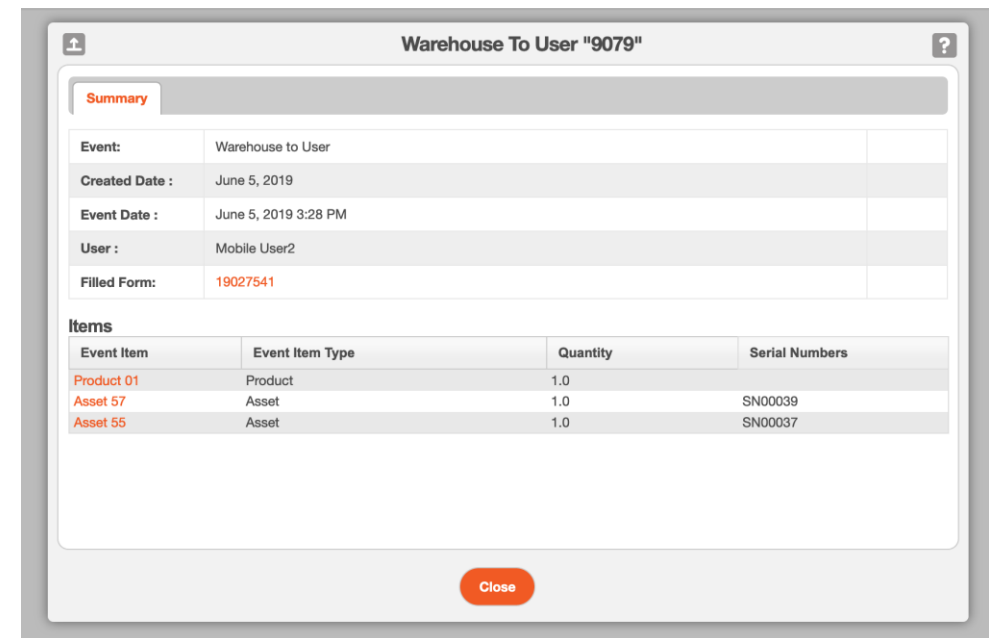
Warehouse To User "9079"

?

Summary

| | |
|---|---|
| Event: | Warehouse to User |
| Created Date : | June 5, 2019 |
| Event Date : | June 5, 2019 3:28 PM |
| User : | Mobile User2 |
| Filled Form: | 19027541 |

Items

| Event Item | Event Item Type | Quantity | Serial Numbers |
|---|---|---|---|
| Product 01 | Product | 1.0 | |
| Asset 57 | Asset | 1.0 | SN00039 |
| Asset 55 | Asset | 1.0 | SN00037 |

Close